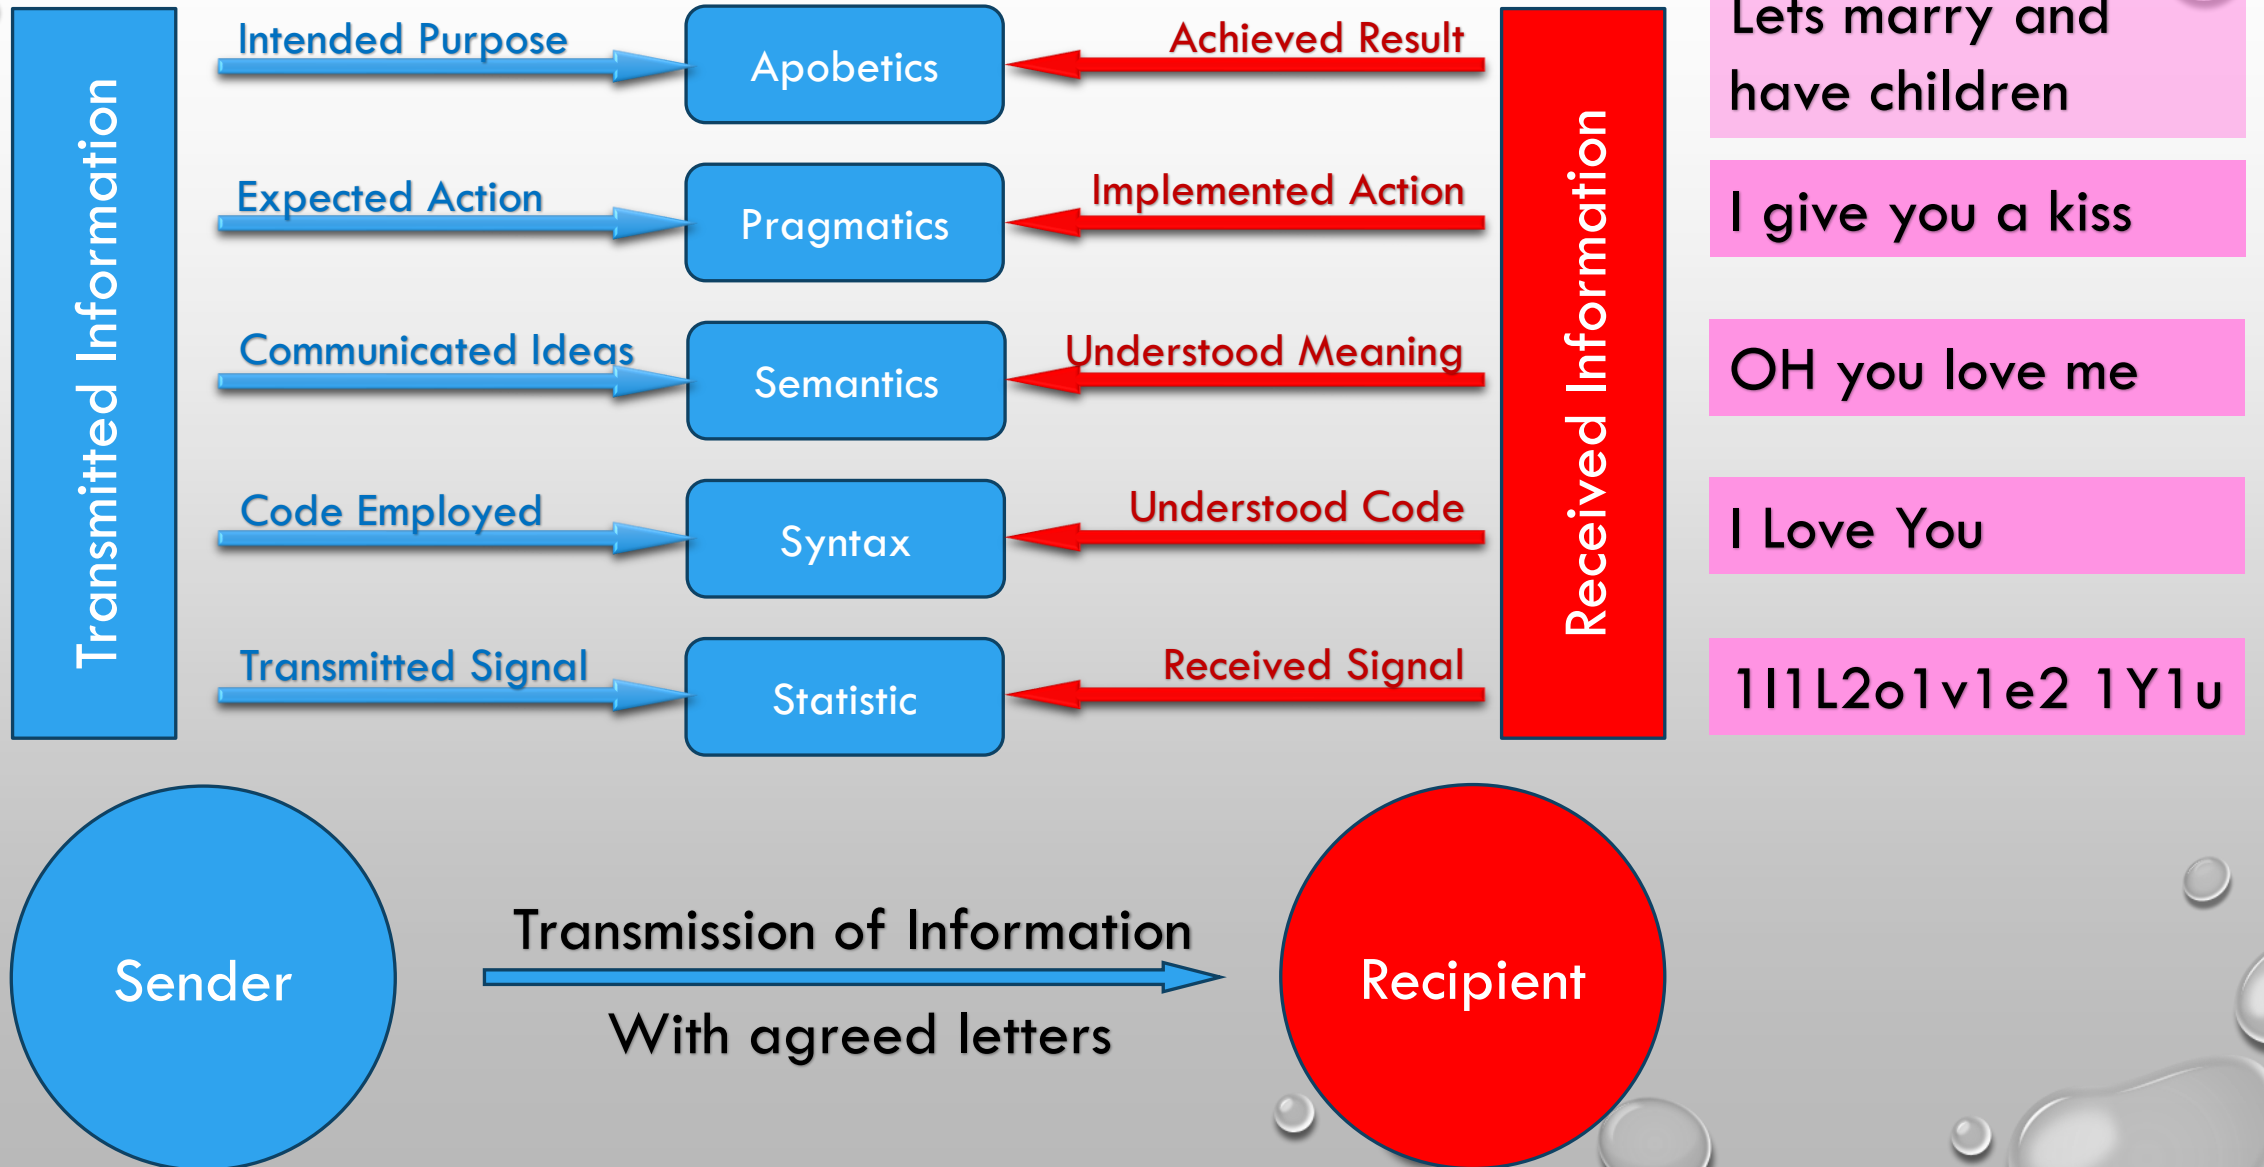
Transmitted Information

Intended Purpose

Apobetics

Achieved Result

Expected Action

Pragmatics

Implemented Action

Communicated Ideas

Semantics

Understood Meaning

Code Employed

Syntax

Understood Code

Transmitted Signal

Statistic

Received Signal

Received Information

Lets marry and have children

I give you a kiss

OH you love me

I Love You

1I1L2o1v1e2 1Y1u

Sender

Transmission of Information

With agreed letters

Recipient